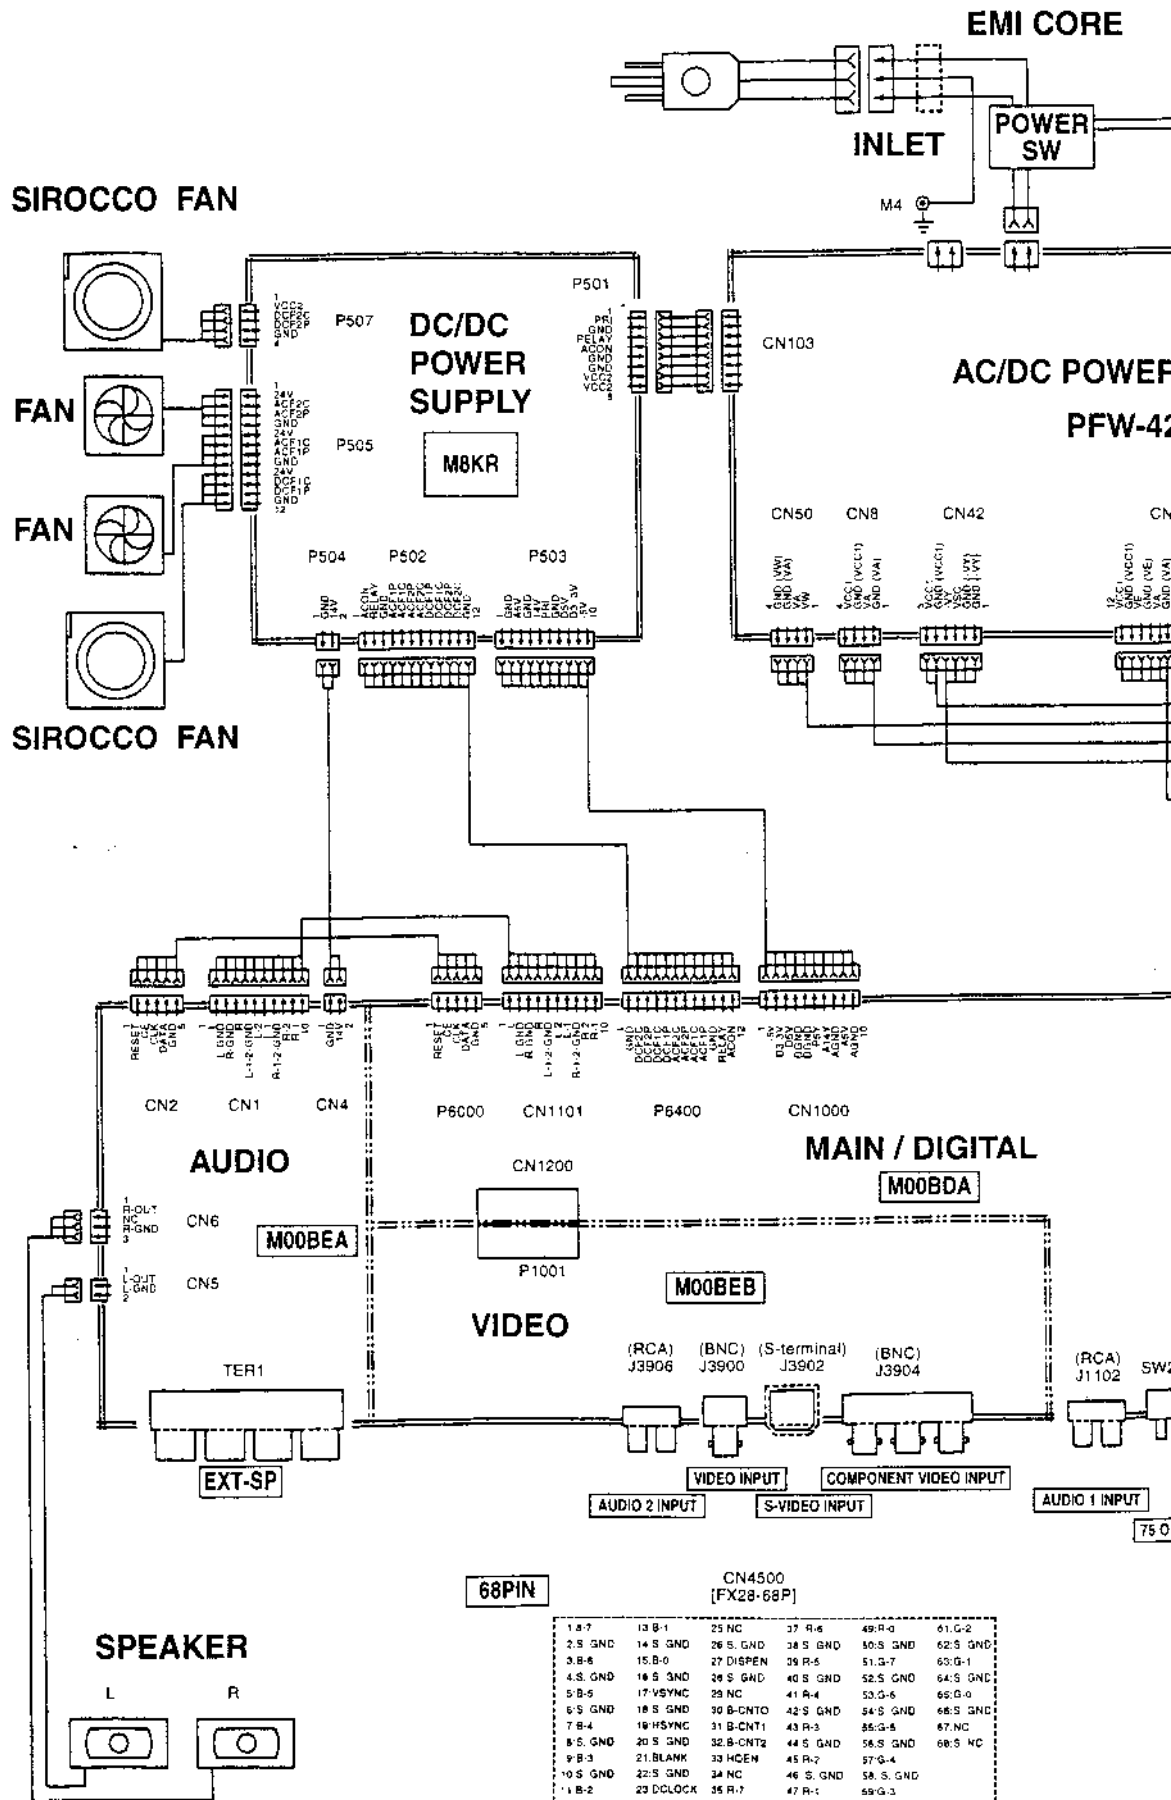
EMI CORE

INLET

POWER SW

SIROCCO FAN

M4

P501

DC/DC POWER SUPPLY

P507

CN103

AC/DC POWER

PFW-42

FAN

P505

M8KR

FAN

CN50 CN8 CN42

P504 P502 P503

SIROCCO FAN

CN2 CN1 CN4

P6000 CN1101 P6400 CN1000

AUDIO

MAIN / DIGITAL

M00BDA

CN1200

CN6

M00BEA

P1001

CN5

M00BEB

VIDEO

TER1

(RCA) J3906

(BNC) J3900

(S-terminal) J3902

(BNC) J3904

(RCA) J1102

SW2

EXT-SP

VIDEO INPUT

COMPONENT VIDEO INPUT

AUDIO 2 INPUT

S-VIDEO INPUT

AUDIO 1 INPUT

75 O

68PIN

CN4500
[FX28-68P]

| 1 B-7 | 13 B-1 | 25 NC | 37 R-6 | 49 R-0 | 61 G-2 |
|---|---|---|---|---|---|
| 2 S GND | 14 S GND | 26 S GND | 38 S GND | 50 S GND | 62 S GND |
| 3 B-6 | 15 B-0 | 27 DISPEN | 39 R-5 | 51 G-7 | 63 G-1 |
| 4 S GND | 16 S GND | 28 S GND | 40 S GND | 52 S GND | 64 S GND |
| 5 B-5 | 17 VSYNC | 29 NC | 41 R-4 | 53 G-6 | 65 G-0 |
| 6 S GND | 18 S GND | 30 B-CNT0 | 42 S GND | 54 S GND | 66 S GND |
| 7 B-4 | 19 HSYNC | 31 B-CNT1 | 43 R-3 | 55 G-5 | 67 NC |
| 8 S GND | 20 S GND | 32 B-CNT2 | 44 S GND | 56 S GND | 68 S NC |
| 9 B-3 | 21 BLANK | 33 HCEN | 45 R-2 | 57 G-4 | |
| 10 S GND | 22 S GND | 34 NC | 46 S GND | 58 S GND | |
| 11 B-2 | 23 DCLOCK | 35 R-7 | 47 R-1 | 59 G-3 | |

SPEAKER

L R